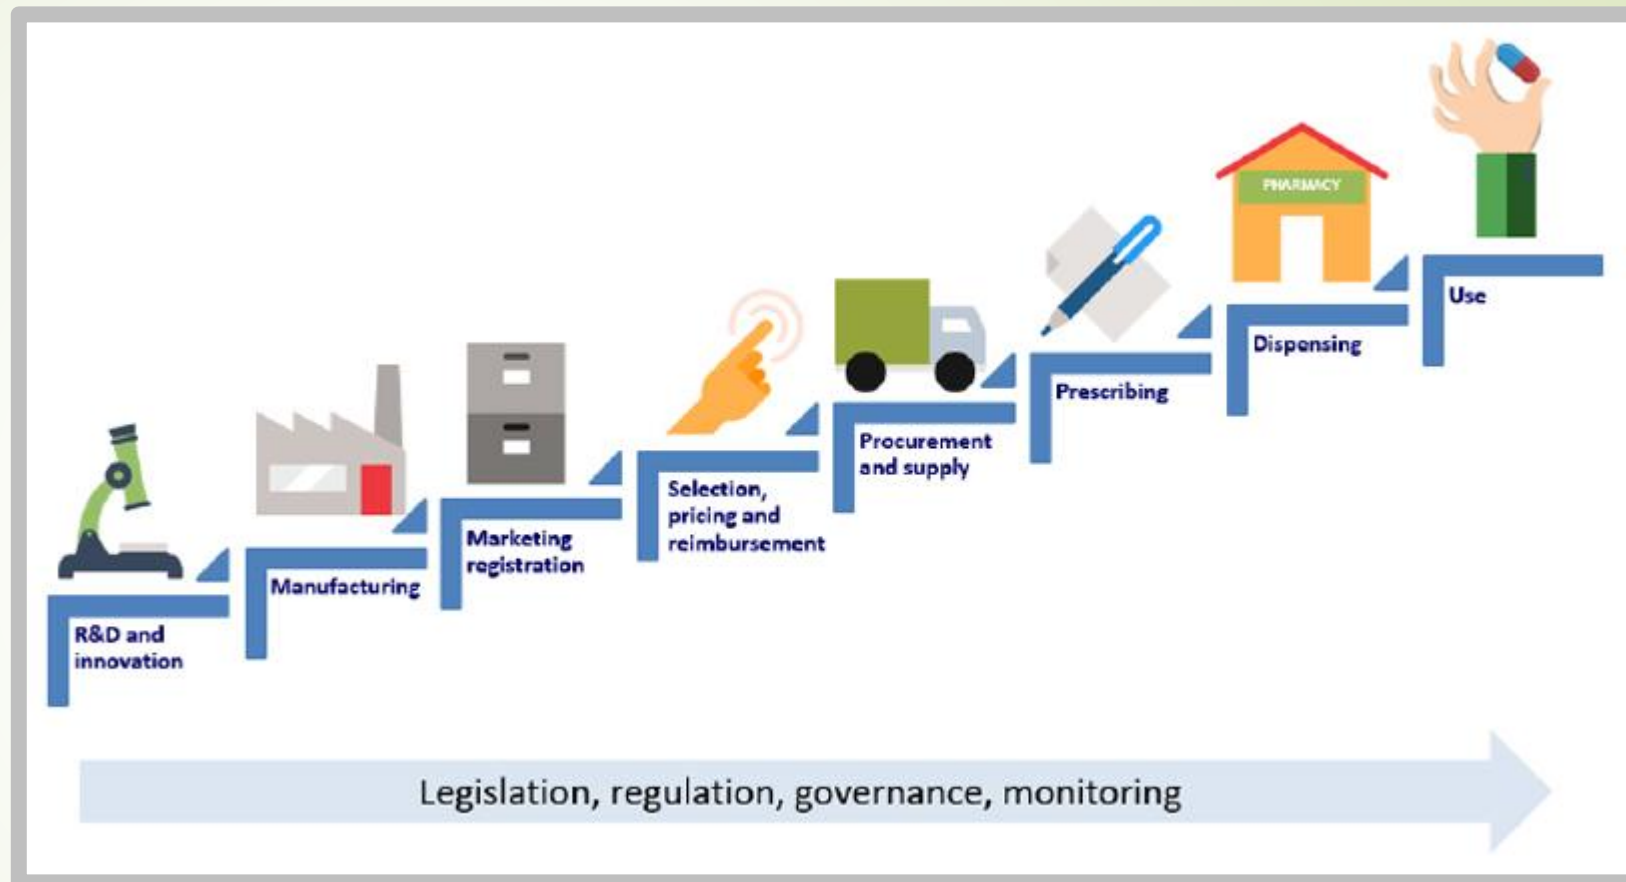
PHARMACY

R&D and innovation

Manufacturing

Marketing registration

Selection, pricing and reimbursement

Procurement and supply

Prescribing

Dispensing

Use

Legislation, regulation, governance, monitoring